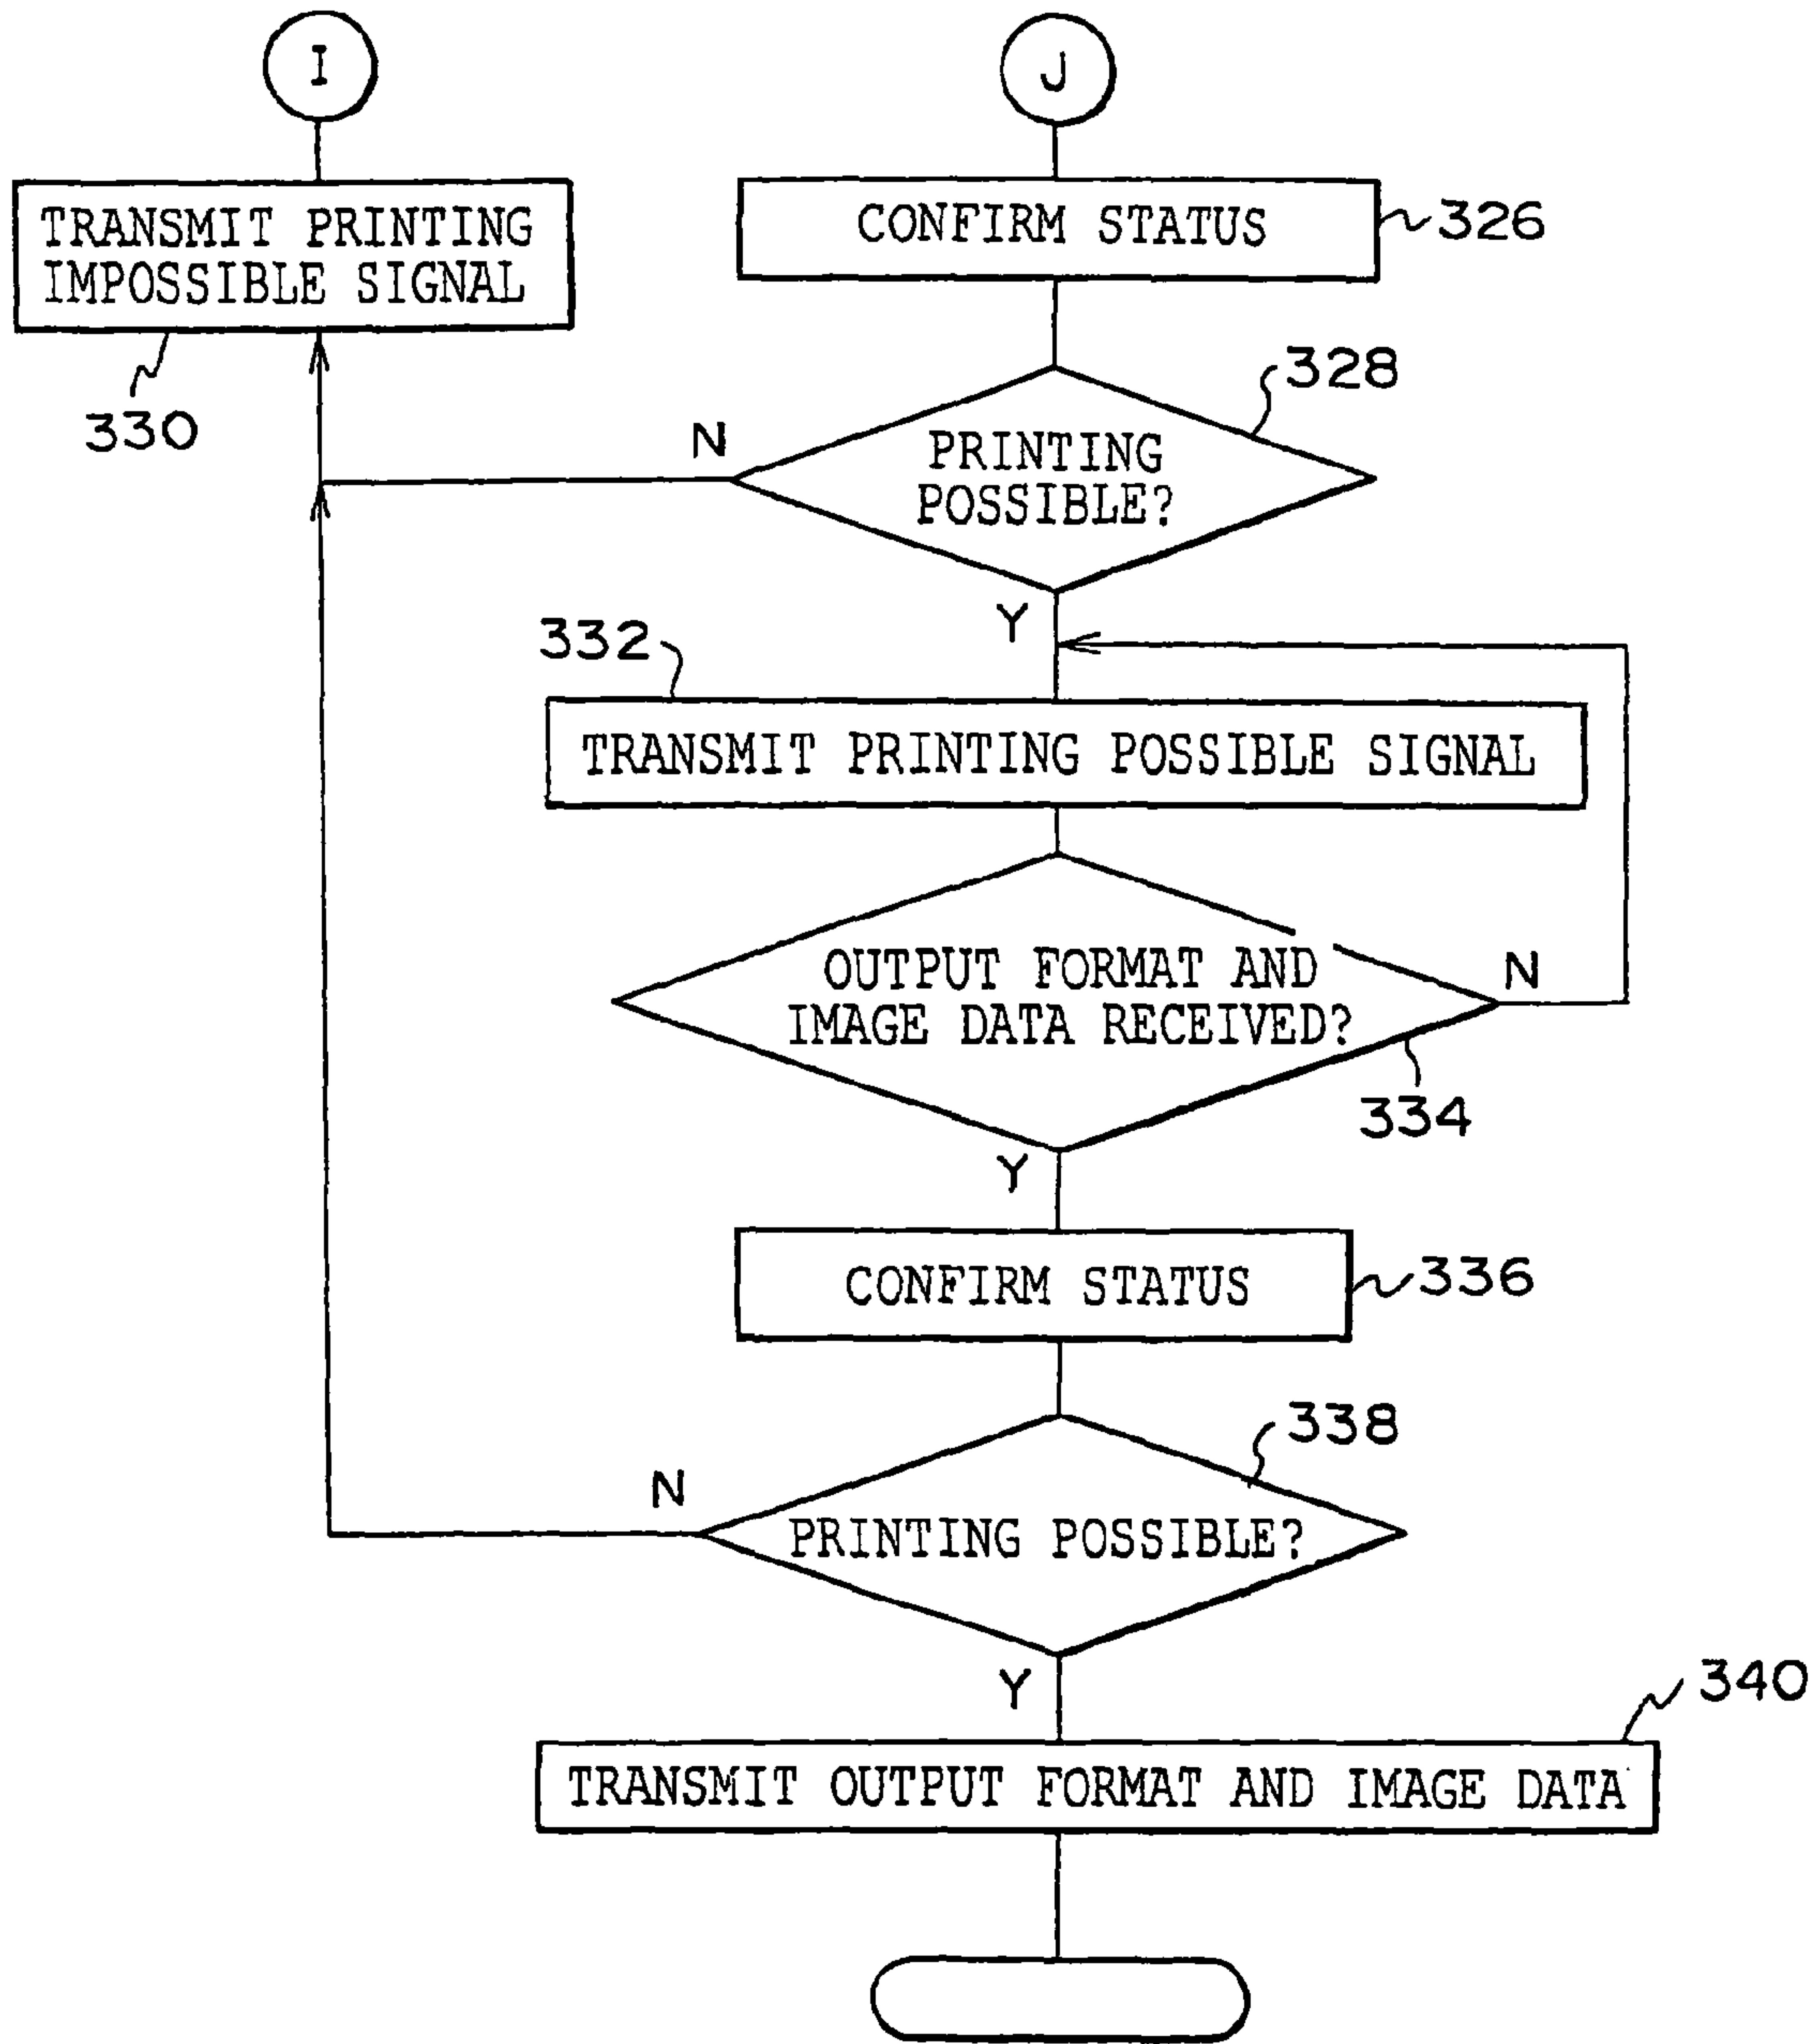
I

J

TRANSMIT PRINTING IMPOSSIBLE SIGNAL

330

CONFIRM STATUS

326

328

N

PRINTING POSSIBLE?

Y

332

TRANSMIT PRINTING POSSIBLE SIGNAL

OUTPUT FORMAT AND IMAGE DATA RECEIVED?

N

334

Y

CONFIRM STATUS

336

338

N

PRINTING POSSIBLE?

Y

340

TRANSMIT OUTPUT FORMAT AND IMAGE DATA